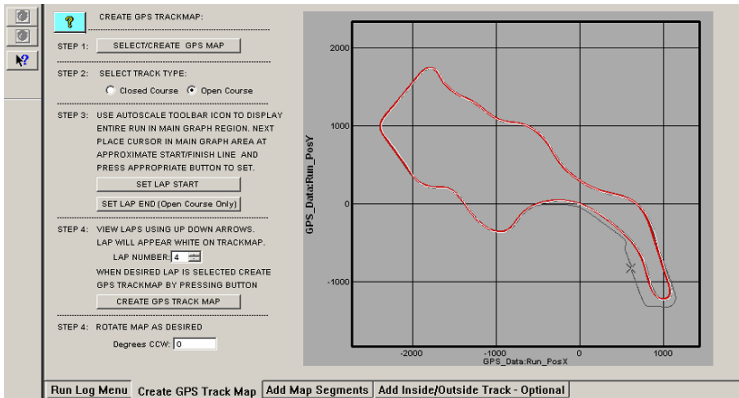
?

CREATE GPS TRACKMAP:

STEP 1: SELECT/CREATE GPS MAP

STEP 2: SELECT TRACK TYPE:

Closed Course Open Course

STEP 3: USE AUTOSCALE TOOLBAR ICON TO DISPLAY ENTIRE RUN IN MAIN GRAPH REGION. NEXT PLACE CURSOR IN MAIN GRAPH AREA AT APPROXIMATE START/FINISH LINE AND PRESS APPROPRIATE BUTTON TO SET.

SET LAP START

SET LAP END (Open Course Only)

STEP 4: VIEW LAPS USING UP DOWN ARROWS. LAP WILL APPEAR WHITE ON TRACKMAP.

LAP NUMBER: 4

WHEN DESIRED LAP IS SELECTED CREATE GPS TRACKMAP BY PRESSING BUTTON

CREATE GPS TRACK MAP

STEP 4: ROTATE MAP AS DESIRED

Degrees CCW: 0

2000

1000

0

-1000

GPS_Data:Run_PosY

-2000

-1000

0

1000

GPS_Data:Run_PosX

Run Log Menu | Create GPS Track Map | Add Map Segments | Add Inside/Outside Track - Optional